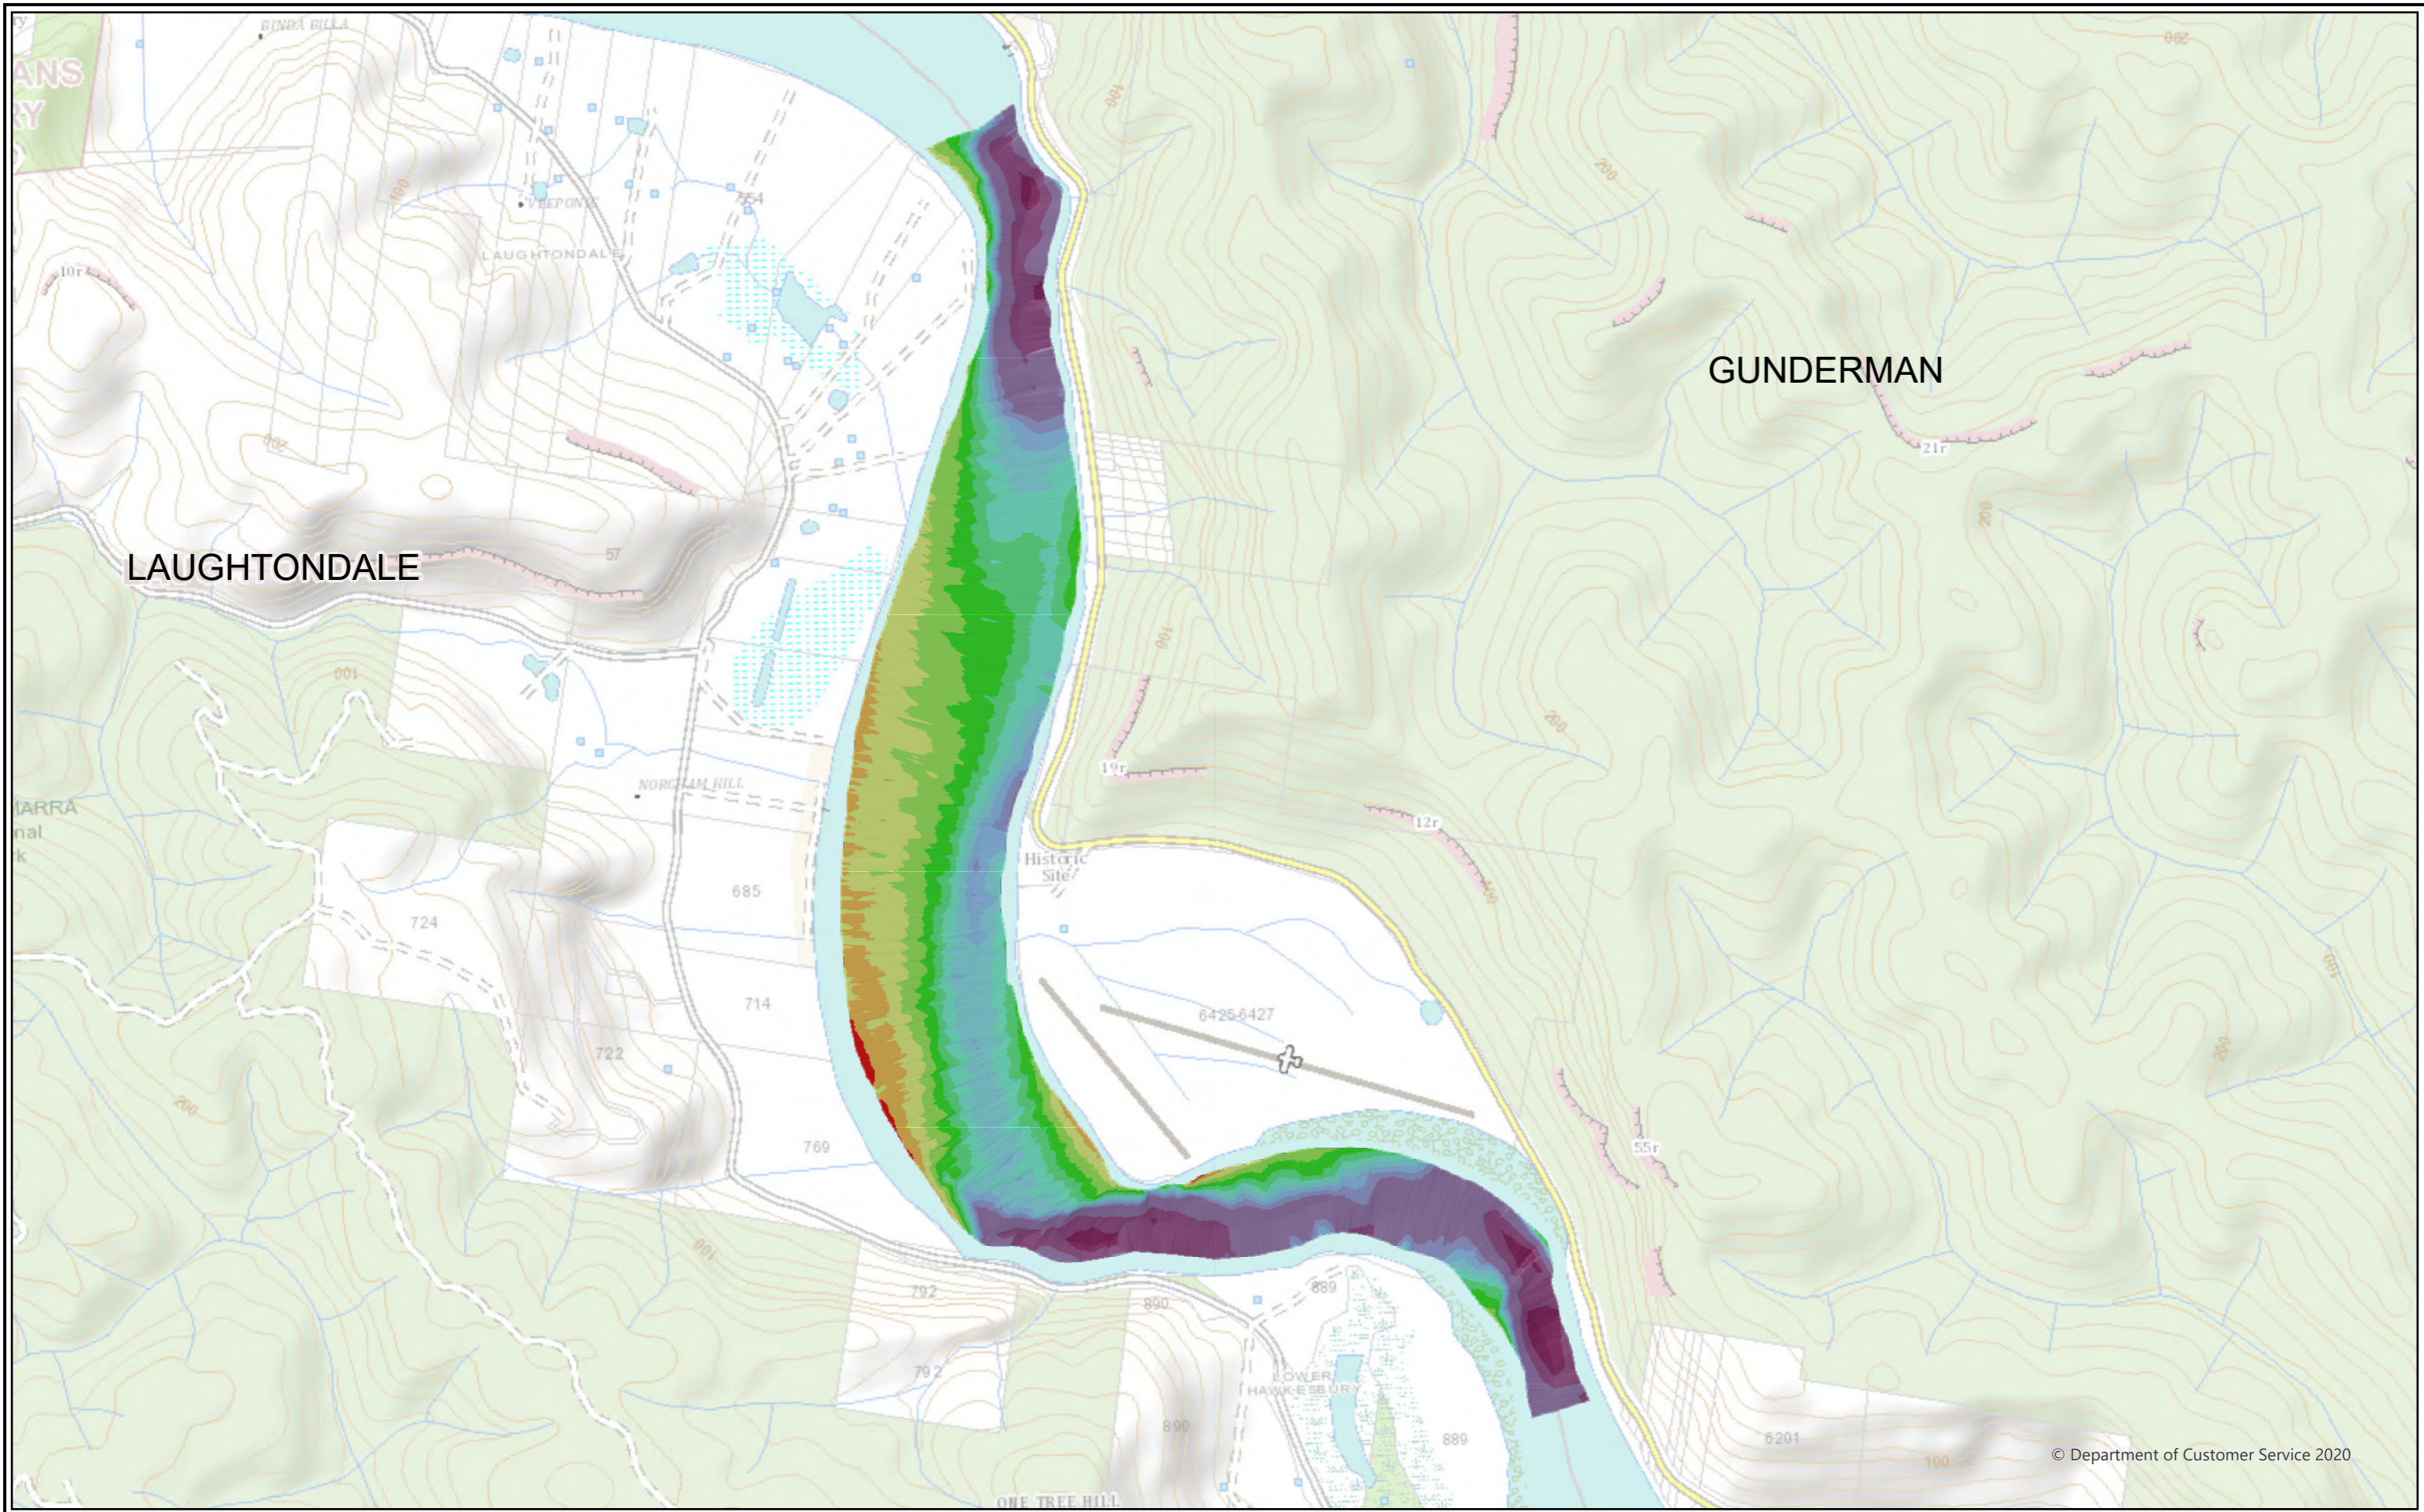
BINDA BILLA
ANS
RY
VEEPONT
LAUGHTONDALE
554
10r
GUNDERMAN
21r
LAUGHTONDALE
57
100
200
200
100
200
19r
12r
NORGHAM HILL
HARRA
nal
rk
Historic Site
685
724
714
6425-6427
722
55r
769
200
100
792
889
890
792
890
LOWER HAWKESBURY
889
6201
100
ONE TREE HILL
© Department of Customer Service 2020